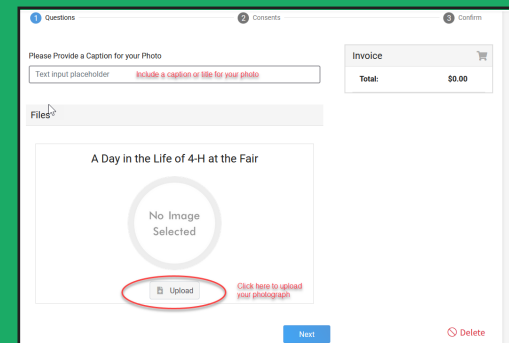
1 Questions
2 Consents
3 Confirm

Please Provide a Caption for your Photo

Text input placeholder Include a caption or title for your photo

Invoice

Total: $0.00

Files

A Day in the Life of 4-H at the Fair

No Image Selected

Upload

Click here to upload your photograph

Next

Delete